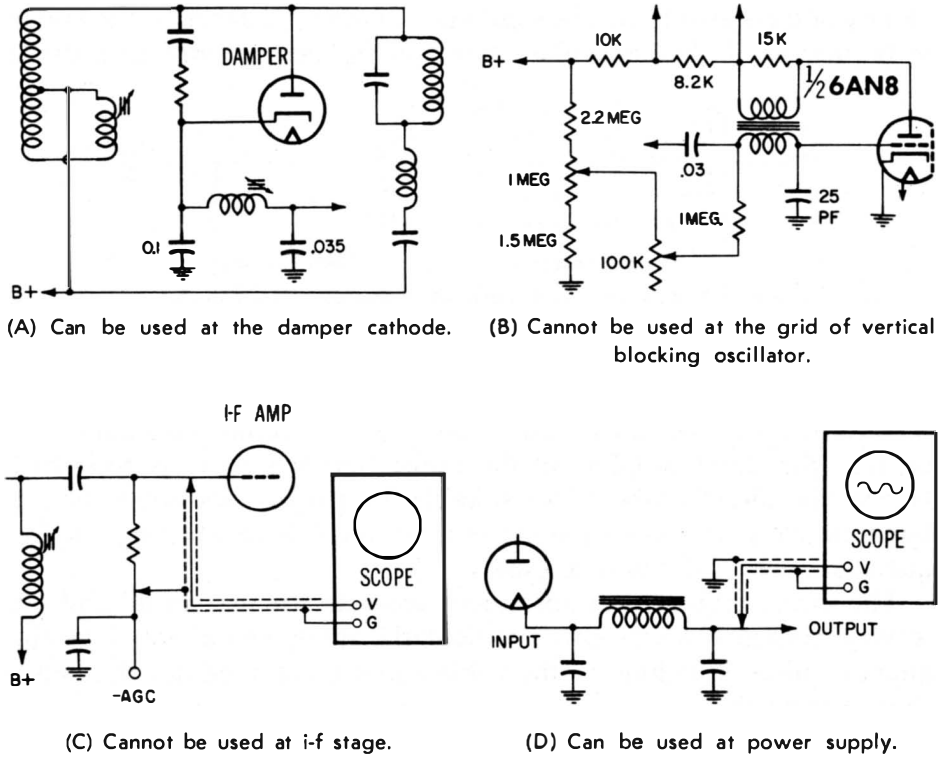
DAMPER

0.1

.035

B+

(A) Can be used at the damper cathode.

B+

10K

8.2K

15K

$\frac{1}{2}$6AN8

2.2 MEG

.03

1 MEG

25 PF

1.5 MEG

1MEG.

100K

(B) Cannot be used at the grid of vertical blocking oscillator.

I-F AMP

SCOPE

V

G

B+

-AGC

(C) Cannot be used at i-f stage.

SCOPE

V

G

INPUT

OUTPUT

(D) Can be used at power supply.